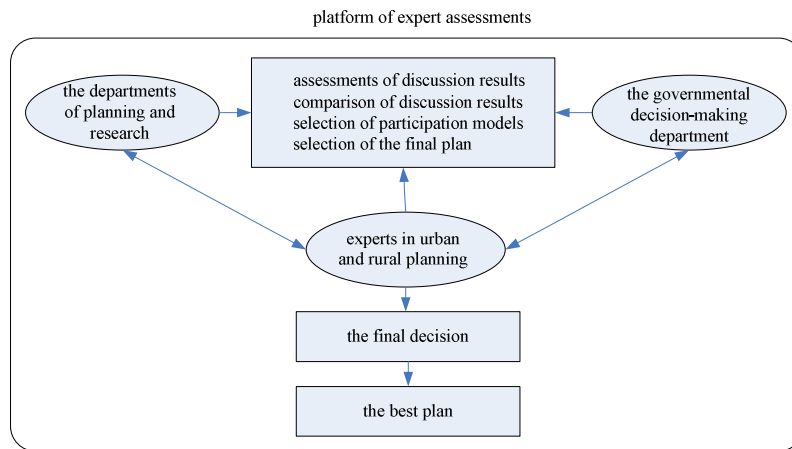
platform of expert assessments

the departments of planning and research

assessments of discussion results
comparison of discussion results
selection of participation models
selection of the final plan

the governmental decision-making department

experts in urban and rural planning

the final decision

the best plan